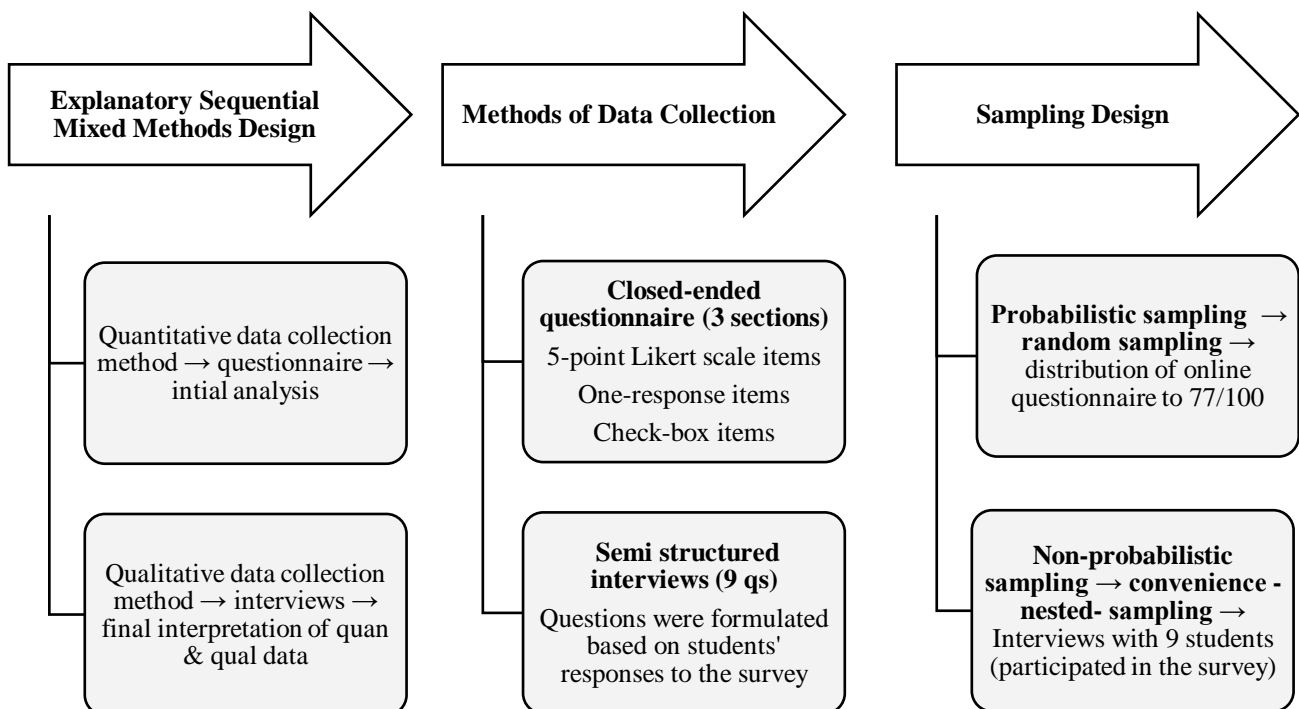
Explanatory Sequential Mixed Methods Design

Quantitative data collection method → questionnaire → intial analysis

Qualitative data collection method → interviews → final interpretation of quan & qual data

Methods of Data Collection

Closed-ended questionnaire (3 sections)

5-point Likert scale items

One-response items

Check-box items

Semi structured interviews (9 qs)

Questions were formulated based on students' responses to the survey

Sampling Design

Probabilistic sampling → random sampling → distribution of online questionnaire to 77/100

Non-probabilistic sampling → convenience - nested- sampling → Interviews with 9 students (participated in the survey)